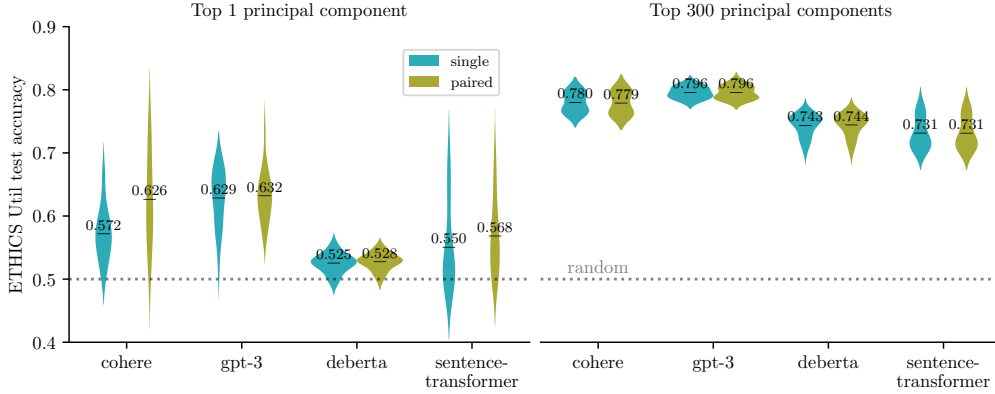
Top 1 principal component

Top 300 principal components

single
paired

ETHICS Util test accuracy

0.9
0.8
0.7
0.6
0.5
0.4

0.572
0.626
0.629
0.632
0.525
0.528
0.550
0.568

0.780
0.779
0.796
0.796
0.743
0.744
0.731
0.731

random

cohere
gpt-3
deberta
sentence-transformer

cohere
gpt-3
deberta
sentence-transformer